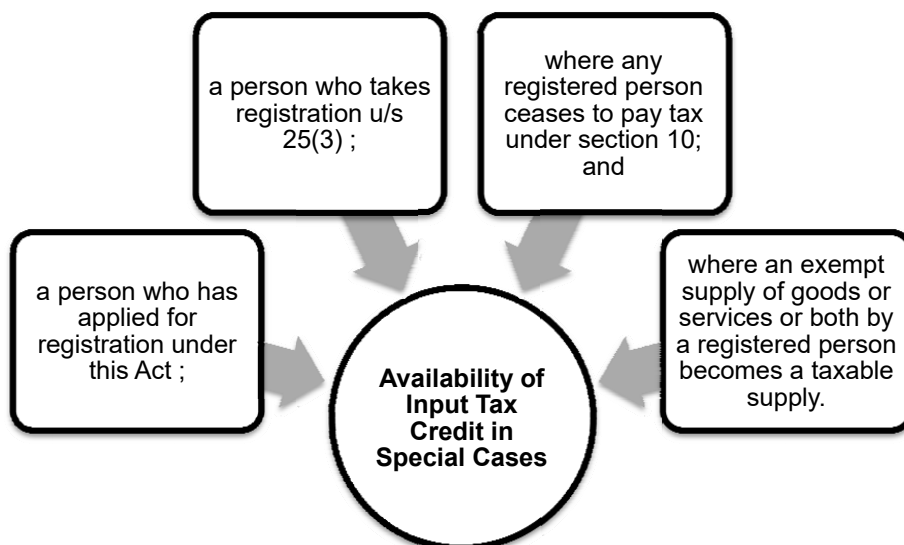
a person who has applied for registration under this Act ;

a person who takes registration u/s 25(3) ;

where any registered person ceases to pay tax under section 10; and

where an exempt supply of goods or services or both by a registered person becomes a taxable supply.

**Availability of Input Tax Credit in Special Cases**